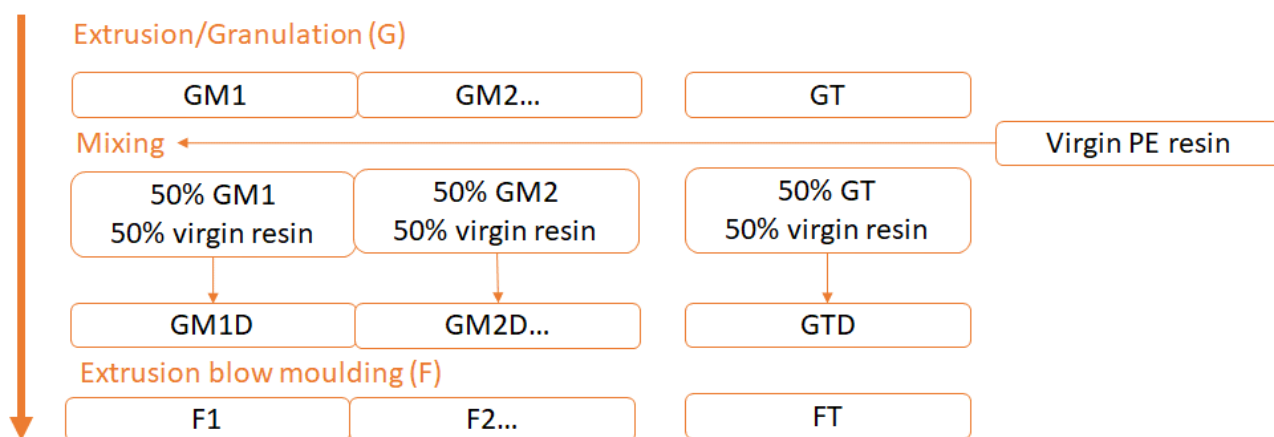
Extrusion/Granulation (G)

GM1

GM2...

GT

Mixing

Virgin PE resin

50% GM1
50% virgin resin

50% GM2
50% virgin resin

50% GT
50% virgin resin

GM1D

GM2D...

GTD

Extrusion blow moulding (F)

F1

F2...

FT